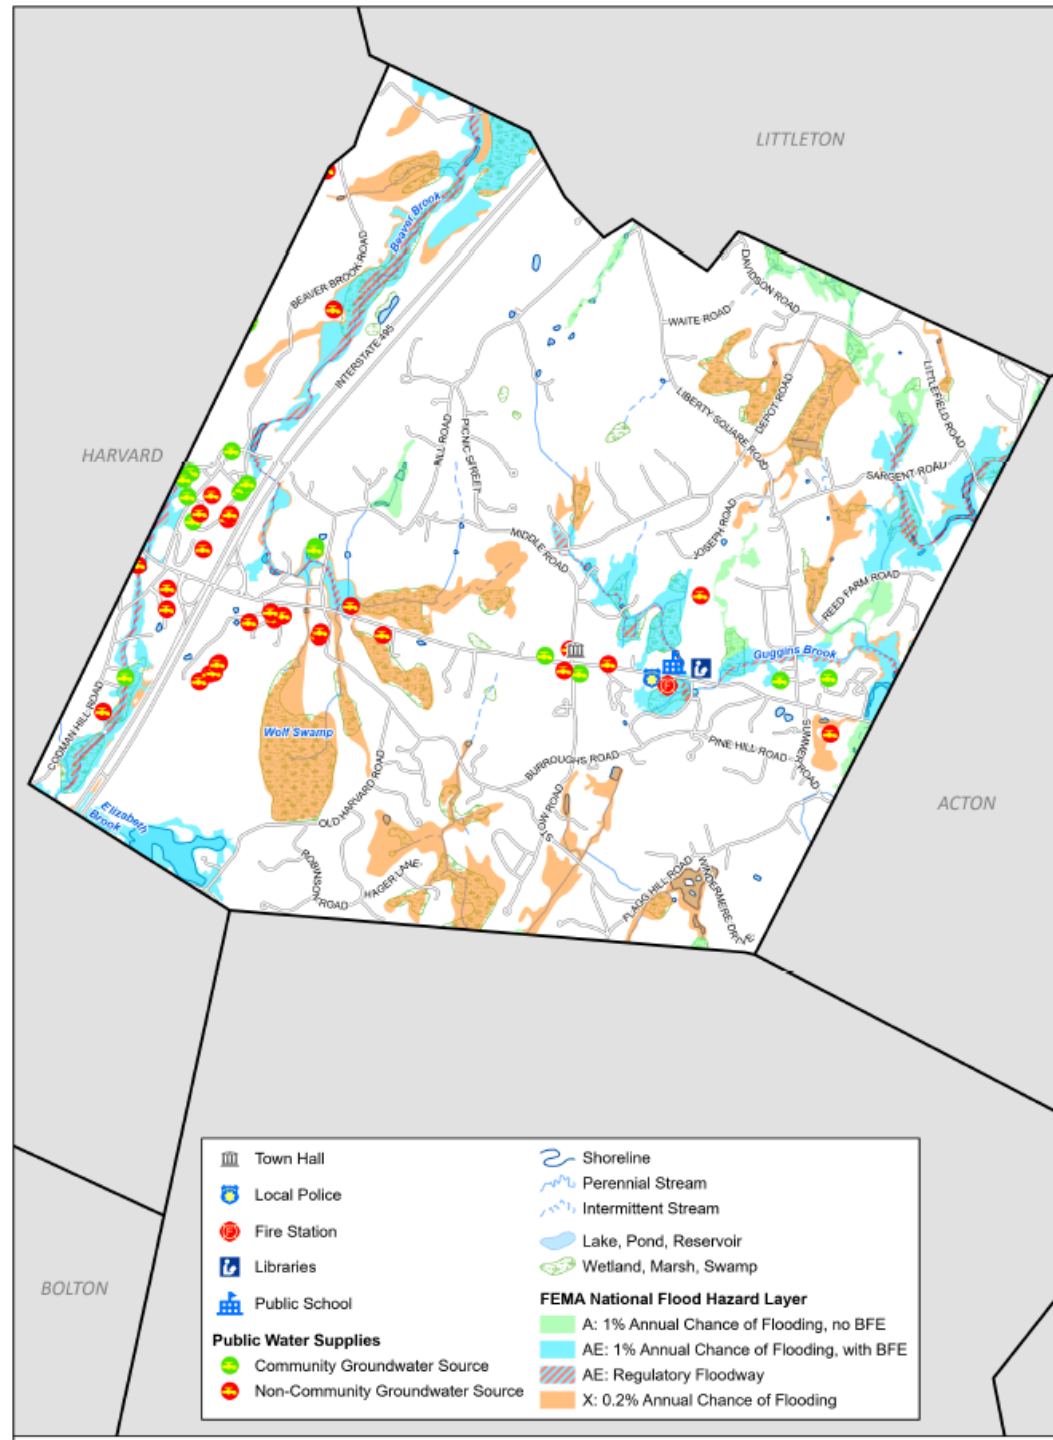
LITTLETON

HARVARD

ACTON

BOLTON

Beaver Brook
BEAVER BROOK ROAD
INTERSTATE 495
WAITE ROAD
DAVIDSON ROAD
LIBERTY SQUARE ROAD
DEPOT ROAD
LITTLEFIELD ROAD
SARGENT ROAD
HILL ROAD
PICNIC STREET
MIDDLE ROAD
JOSEPH ROAD
REED FARM ROAD
Guggins Brook
PINE HILL ROAD
SUMMER ROAD
Wolf Swamp
COMAN HILL ROAD
Elizabeth Brook
OLD HARVARD ROAD
BURROUGHS ROAD
STOW ROAD
ROBINSON ROAD
HAGER LANE
FLAGG HILL ROAD
WINDERMERE DRIVE

Town Hall
Local Police
Fire Station
Libraries
Public School
Public Water Supplies
Community Groundwater Source
Non-Community Groundwater Source
Shoreline
Perennial Stream
Intermittent Stream
Lake, Pond, Reservoir
Wetland, Marsh, Swamp
FEMA National Flood Hazard Layer
A: 1% Annual Chance of Flooding, no BFE
AE: 1% Annual Chance of Flooding, with BFE
AE: Regulatory Floodway
X: 0.2% Annual Chance of Flooding